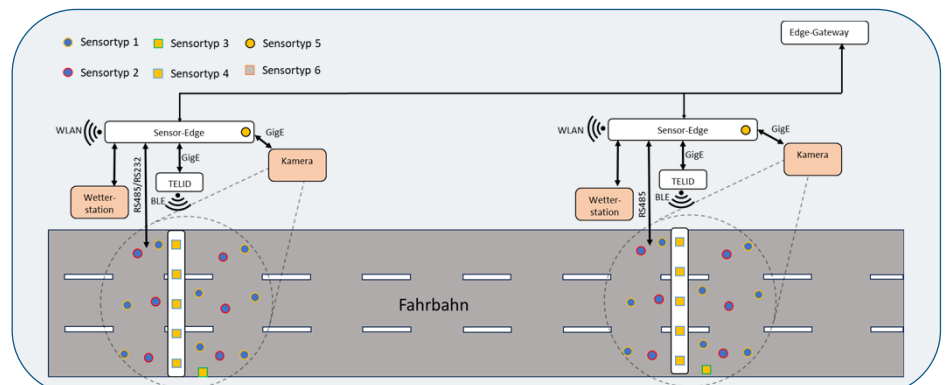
Sensortyp 1
Sensortyp 3
Sensortyp 5
Sensortyp 2
Sensortyp 4
Sensortyp 6

Edge-Gateway

WLAN
Sensor-Edge
GigE
GigE
Kamera
TELID
BLE
RS485/RS232
Wetter-station

WLAN
Sensor-Edge
GigE
GigE
Kamera
TELID
BLE
RS485
Wetter-station

Fahrbahn